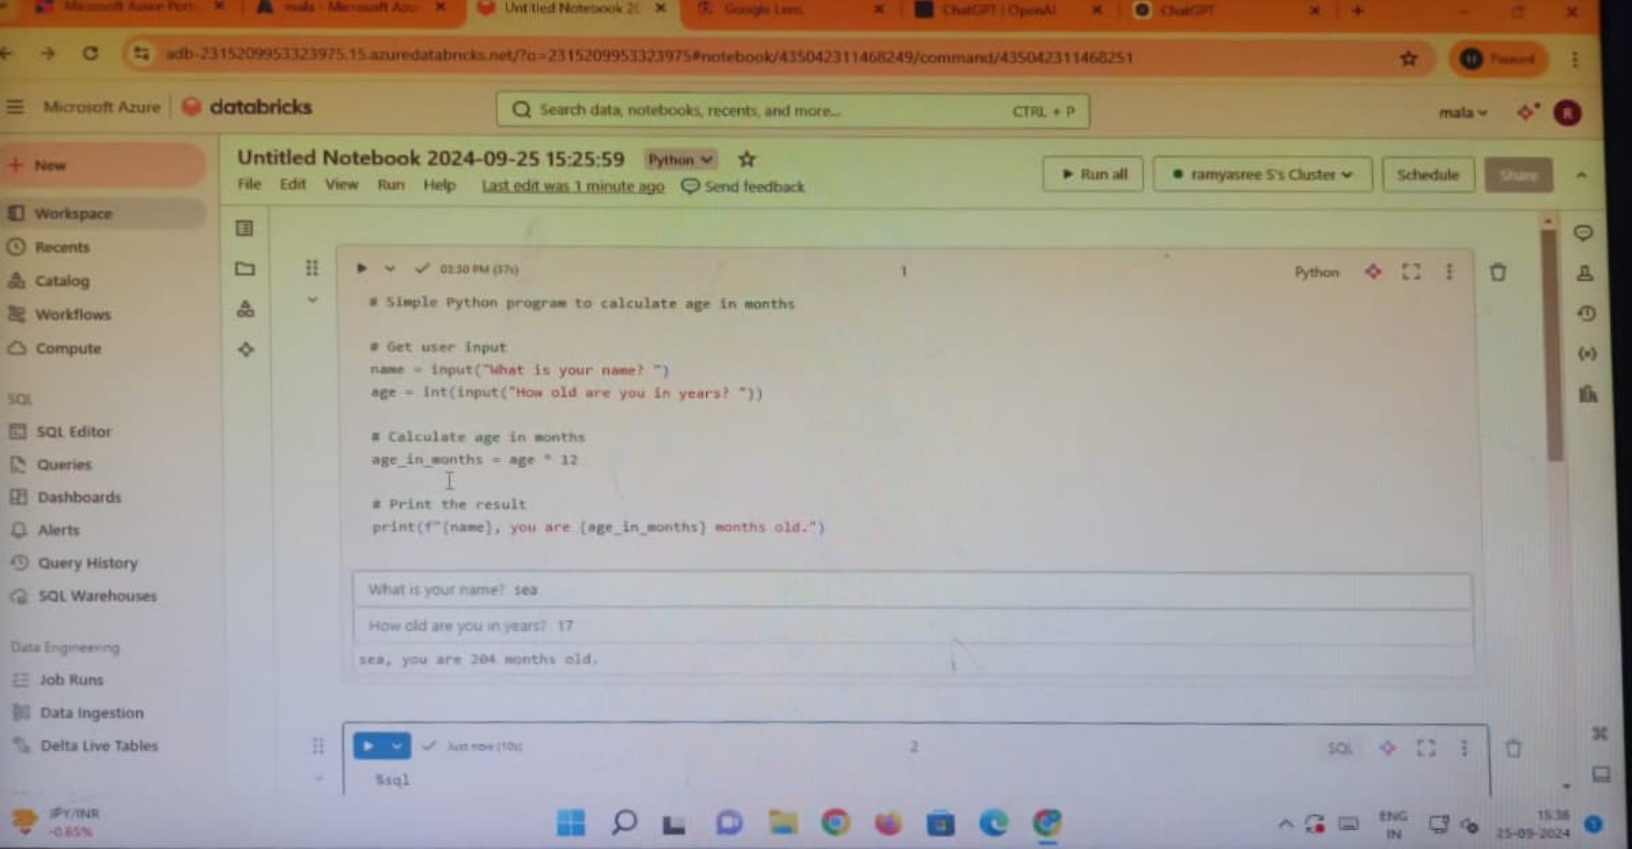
Microsoft Azure Port | mala - Microsoft Azu | Untitled Notebook 2( | Google Lens | ChatGPT | OpenAI | ChatGPT

adb-2315209953323975.15.azuredatabricks.net/?o=2315209953323975#notebook/435042311468249/command/435042311468251

Paused

Microsoft Azure | databricks

Search data, notebooks, recents, and more... CTRL + P

mala

+ New

Workspace
Recents
Catalog
Workflows
Compute

SQL
SQL Editor
Queries
Dashboards
Alerts
Query History
SQL Warehouses

Data Engineering
Job Runs
Data Ingestion
Delta Live Tables

Untitled Notebook 2024-09-25 15:25:59 Python

File Edit View Run Help Last edit was 1 minute ago Send feedback

Run all | ramyasree S's Cluster | Schedule | Share

03:30 PM (37s) 1 Python

# Simple Python program to calculate age in months

# Get user input
name = input("What is your name? ")
age = int(input("How old are you in years? "))

# Calculate age in months
age_in_months = age * 12

# Print the result
print(f"{name}, you are {age_in_months} months old.")

What is your name? sea
How old are you in years? 17
sea, you are 204 months old.

Just now (10s) 2 SQL

%sql

JPY/INR
-0.65%

ENG IN 15:36 25-09-2024